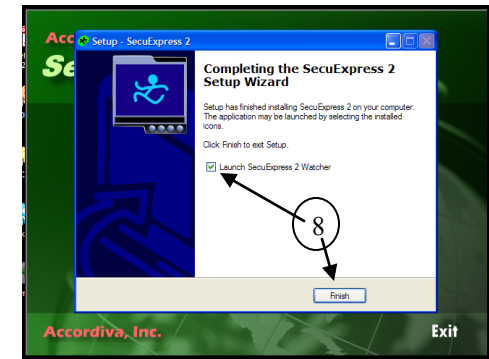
Acc
Se
Setup - SecuExpress 2

Completing the SecuExpress 2 Setup Wizard

Setup has finished installing SecuExpress 2 on your computer. The application may be launched by selecting the installed icons.

Click Finish to exit Setup.

Launch SecuExpress 2 Watcher

8

Finish

Accordiva, Inc.

Exit